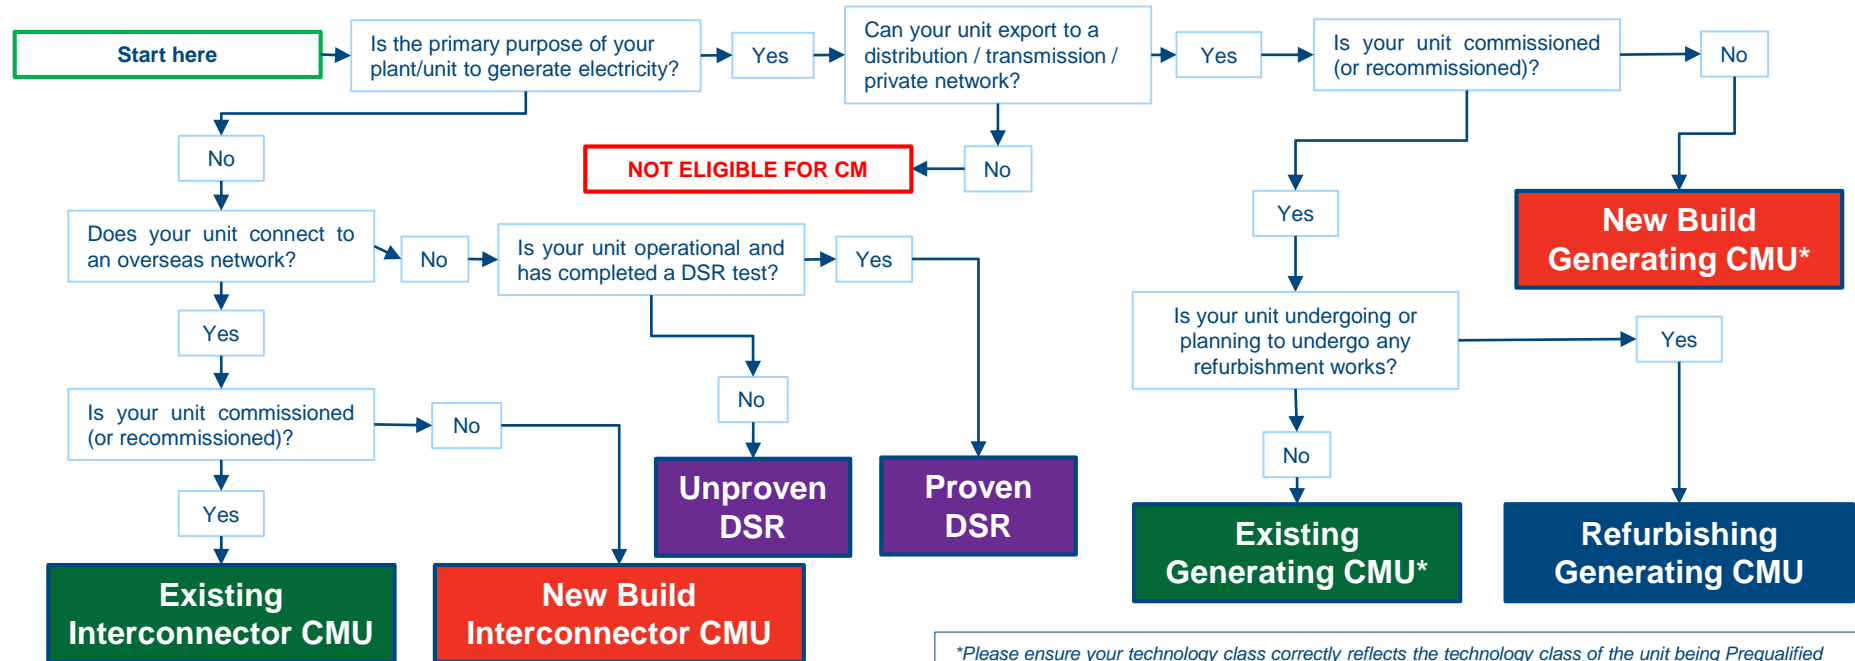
Start here

Is the primary purpose of your plant/unit to generate electricity?

Yes

Can your unit export to a distribution / transmission / private network?

Yes

Is your unit commissioned (or recommissioned)?

No

No

NOT ELIGIBLE FOR CM

No

Yes

New Build Generating CMU*

Does your unit connect to an overseas network?

No

Is your unit operational and has completed a DSR test?

Yes

Is your unit undergoing or planning to undergo any refurbishment works?

Yes

Yes

No

Is your unit commissioned (or recommissioned)?

No

No

Unproven DSR

Proven DSR

Existing Generating CMU*

Refurbishing Generating CMU

Yes

Existing Interconnector CMU

New Build Interconnector CMU

*Please ensure your technology class correctly reflects the technology class of the unit being Prequalified